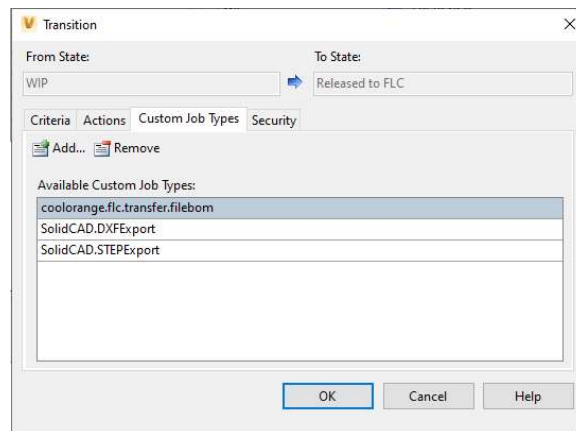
Transition

From State:
WIP

To State:
Released to FLC

Criteria Actions Custom Job Types Security

Add... Remove

Available Custom Job Types:

coolorange.flc.transfer.filebom
SolidCAD.DXFExport
SolidCAD.STEPExport

OK Cancel Help